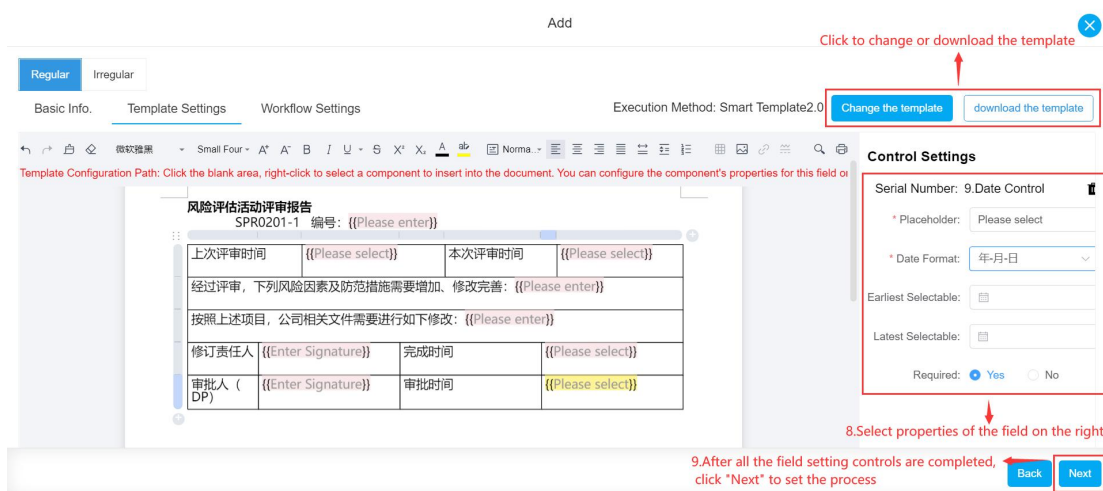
Add

Click to change or download the template

Regular Irregular

Basic Info. Template Settings Workflow Settings

Execution Method: Smart Template2.0 Change the template download the template

微软雅黑 Small Four Norma...

Template Configuration Path: Click the blank area, right-click to select a component to insert into the document. You can configure the component's properties for this field o

风险评估活动评审报告
SPR0201-1 编号：{{Please enter}}

| 上次评审时间 | {{Please select}} | 本次评审时间 | {{Please select}} |
|---|---|---|---|
| 经过评审，下列风险因素及防范措施需要增加、修改完善：{{Please enter}} | | | |
| 按照上述项目，公司相关文件需要进行如下修改：{{Please enter}} | | | |
| 修订责任人 | {{Enter Signature}} | 完成时间 | {{Please select}} |
| 审批人（DP） | {{Enter Signature}} | 审批时间 | {{Please select}} |

Control Settings

Serial Number: 9.Date Control

* Placeholder: Please select

* Date Format: 年-月-日

Earliest Selectable:

Latest Selectable:

Required: Yes No

8.Select properties of the field on the right

9.After all the field setting controls are completed, click "Next" to set the process

Back Next